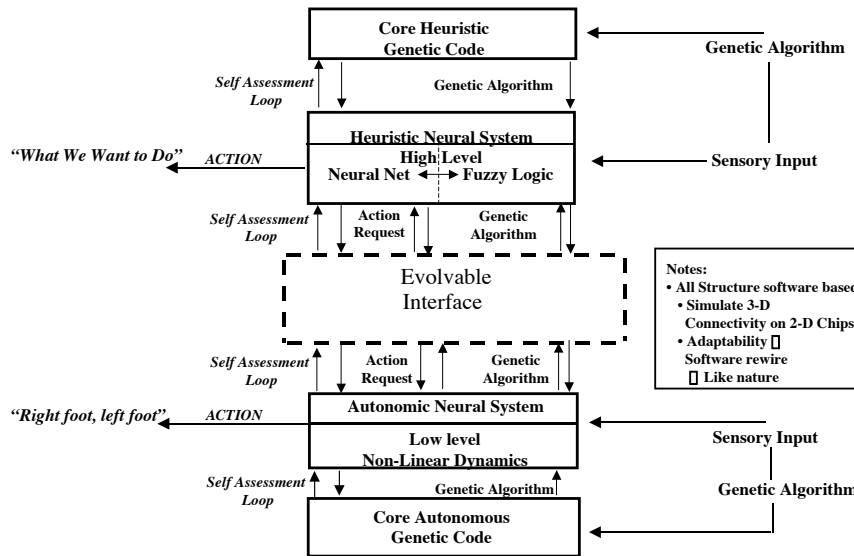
Core Heuristic
Genetic Code

Genetic Algorithm

Self Assessment
Loop

Genetic Algorithm

Heuristic Neural System

"What We Want to Do"

ACTION

High Level
Neural Net Fuzzy Logic

Sensory Input

Self Assessment
Loop

Action
Request

Genetic
Algorithm

Evolvable
Interface

Notes:
• All Structure software based
• Simulate 3-D
Connectivity on 2-D Chips
• Adaptability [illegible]
Software rewire
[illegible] Like nature

Self Assessment
Loop

Action
Request

Genetic
Algorithm

"Right foot, left foot"

ACTION

Autonomic Neural System

Low level
Non-Linear Dynamics

Sensory Input

Self Assessment
Loop

Genetic Algorithm

Genetic Algorithm

Core Autonomous
Genetic Code